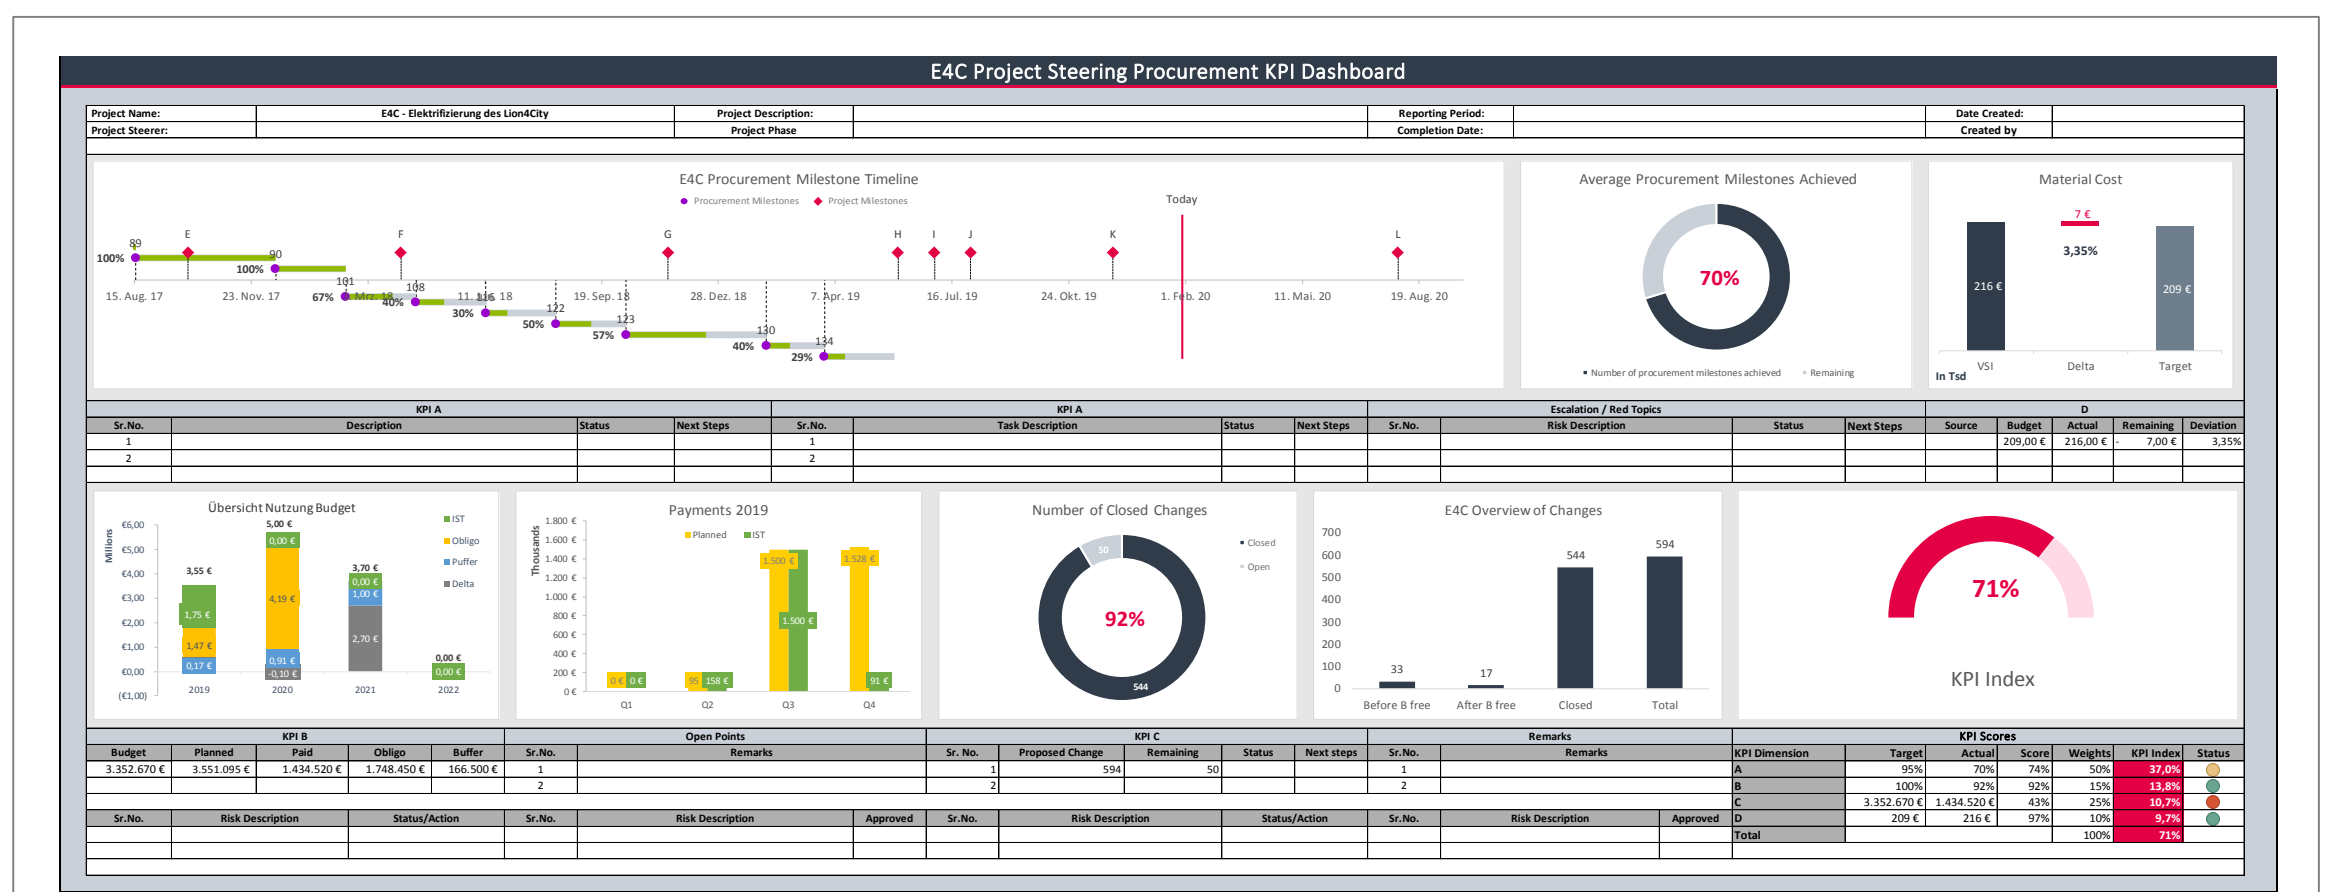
E4C Project Steering Procurement KPI Dashboard

| Project Name: | E4C - Elektrifizierung des Lion4City | Project Description: | | Reporting Period: | | Date Created: | |
|---|---|---|---|---|---|---|---|
| Project Steerer: | | Project Phase | | Completion Date: | | Created by | |

E4C Procurement Milestone Timeline

Procurement Milestones   Project Milestones

Today

89 E 90 F G H I J K L

100% 100% 101 108 116 122 123 130 134

15. Aug. 17   23. Nov. 17   67% Mrz. 18   40%   11. Jun. 18   30%   19. Sep. 18   50%   28. Dez. 18   57%   7. Apr. 19   40%   16. Jul. 19   29%   24. Okt. 19   1. Feb. 20   11. Mai. 20   19. Aug. 20

Average Procurement Milestones Achieved

70%

Number of procurement milestones achieved   Remaining

Material Cost

7 €
3,35%
216 €   209 €
VSI   Delta   Target
In Tsd

| KPI A | | | | KPI A | | | | Escalation / Red Topics | | | | D | | | | |
|---|---|---|---|---|---|---|---|---|---|---|---|---|---|---|---|---|
| Sr.No. | Description | Status | Next Steps | Sr.No. | Task Description | Status | Next Steps | Sr.No. | Risk Description | Status | Next Steps | Source | Budget | Actual | Remaining | Deviation |
| 1 | | | | 1 | | | | | | | | | 209,00 € | 216,00 € | - 7,00 € | 3,35% |
| 2 | | | | 2 | | | | | | | | | | | | |

Übersicht Nutzung Budget

Millions
€6,00 €5,00 €4,00 €3,00 €2,00 €1,00 €0,00 (€1,00)
IST Obligo Puffer Delta
3,55 € 1,75 € 1,47 € 0,17 € 2019
5,00 € 0,00 € 4,19 € 0,91 € -0,10 € 2020
3,70 € 0,00 € 1,00 € 2,70 € 2021
0,00 € 0,00 € 2022

Payments 2019

Thousands
1.800 € 1.600 € 1.400 € 1.200 € 1.000 € 800 € 600 € 400 € 200 € 0 €
Planned IST
0 € 0 € Q1
95 158 € Q2
1.500 € 1.500 € Q3
1.528 € 91 € Q4

Number of Closed Changes

Closed   Open
50
92%
544

E4C Overview of Changes

700 600 500 400 300 200 100 0
33 Before B free
17 After B free
544 Closed
594 Total

71%

KPI Index

| KPI B | | | | | Open Points | | KPI C | | | | | Remarks | |
|---|---|---|---|---|---|---|---|---|---|---|---|---|---|
| Budget | Planned | Paid | Obligo | Buffer | Sr.No. | Remarks | Sr. No. | Proposed Change | Remaining | Status | Next steps | Sr.No. | Remarks |
| 3.352.670 € | 3.551.095 € | 1.434.520 € | 1.748.450 € | 166.500 € | 1 | | 1 | 594 | 50 | | | 1 | |
| | | | | | 2 | | 2 | | | | | 2 | |
| Sr.No. | Risk Description | | Status/Action | | Sr.No. | Risk Description | Approved | Sr.No. | Risk Description | Status/Action | | Sr.No. | Risk Description | Approved |

KPI Scores

| KPI Dimension | Target | Actual | Score | Weights | KPI Index | Status |
|---|---|---|---|---|---|---|
| A | 95% | 70% | 74% | 50% | 37,0% | |
| B | 100% | 92% | 92% | 15% | 13,8% | |
| C | 3.352.670 € | 1.434.520 € | 43% | 25% | 10,7% | |
| D | 209 € | 216 € | 97% | 10% | 9,7% | |
| Total | | | | 100% | 71% | |